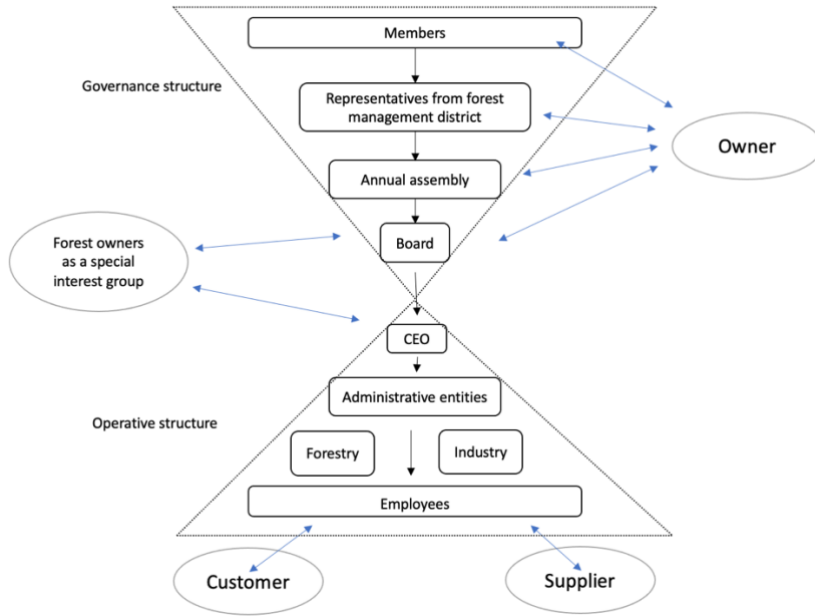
Governance structure

Members

Representatives from forest management district

Annual assembly

Board

Owner

Forest owners as a special interest group

CEO

Administrative entities

Operative structure

Forestry

Industry

Employees

Customer

Supplier